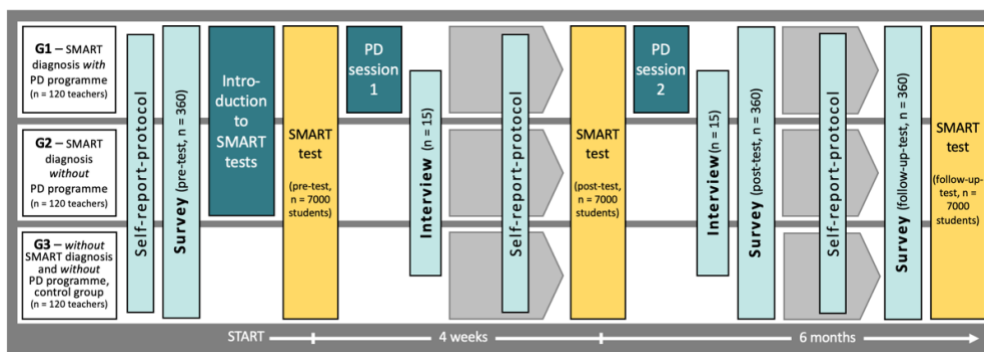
G1 – SMART diagnosis *with* PD programme (n = 120 teachers)

G2 – SMART diagnosis *without* PD programme (n = 120 teachers)

G3 – *without* SMART diagnosis and *without* PD programme, control group (n = 120 teachers)

Self-report-protocol

Survey (pre-test, n = 360)

Introduction to SMART tests

SMART test (pre-test, n = 7000 students)

PD session 1

Interview (n = 15)

Self-report-protocol

SMART test (post-test, n = 7000 students)

PD session 2

Interview (n = 15)

Survey (post-test, n = 360)

Self-report-protocol

Survey (follow-up-test, n = 360)

SMART test (follow-up-test, n = 7000 students)

START — 4 weeks — 6 months